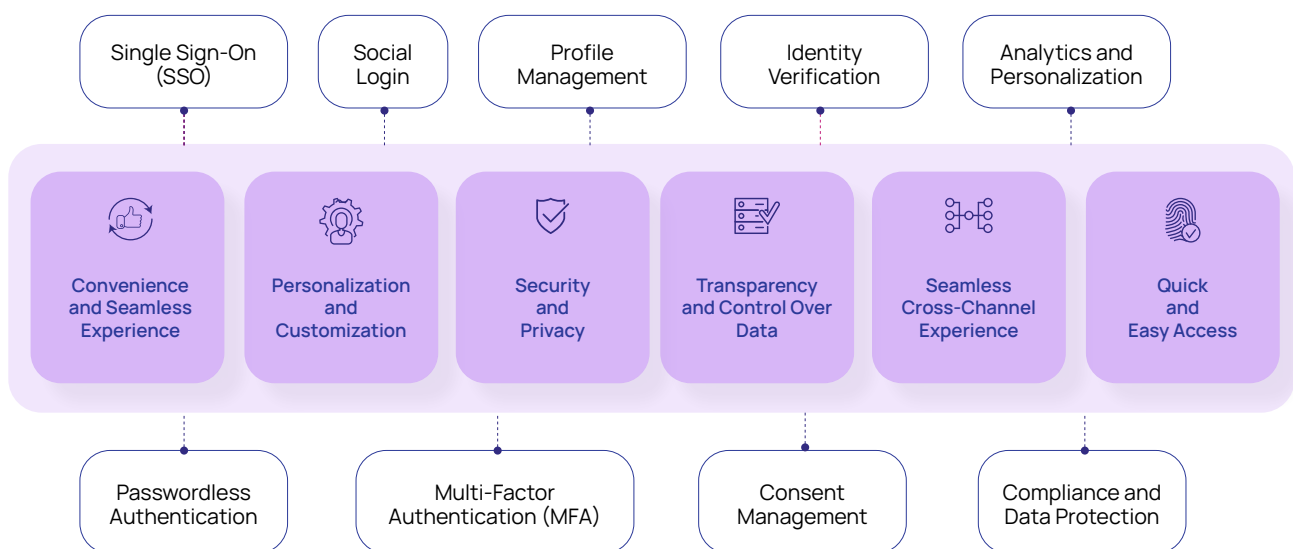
Single Sign-On (SSO)

Social Login

Profile Management

Identity Verification

Analytics and Personalization

Convenience and Seamless Experience

Personalization and Customization

Security and Privacy

Transparency and Control Over Data

Seamless Cross-Channel Experience

Quick and Easy Access

Passwordless Authentication

Multi-Factor Authentication (MFA)

Consent Management

Compliance and Data Protection